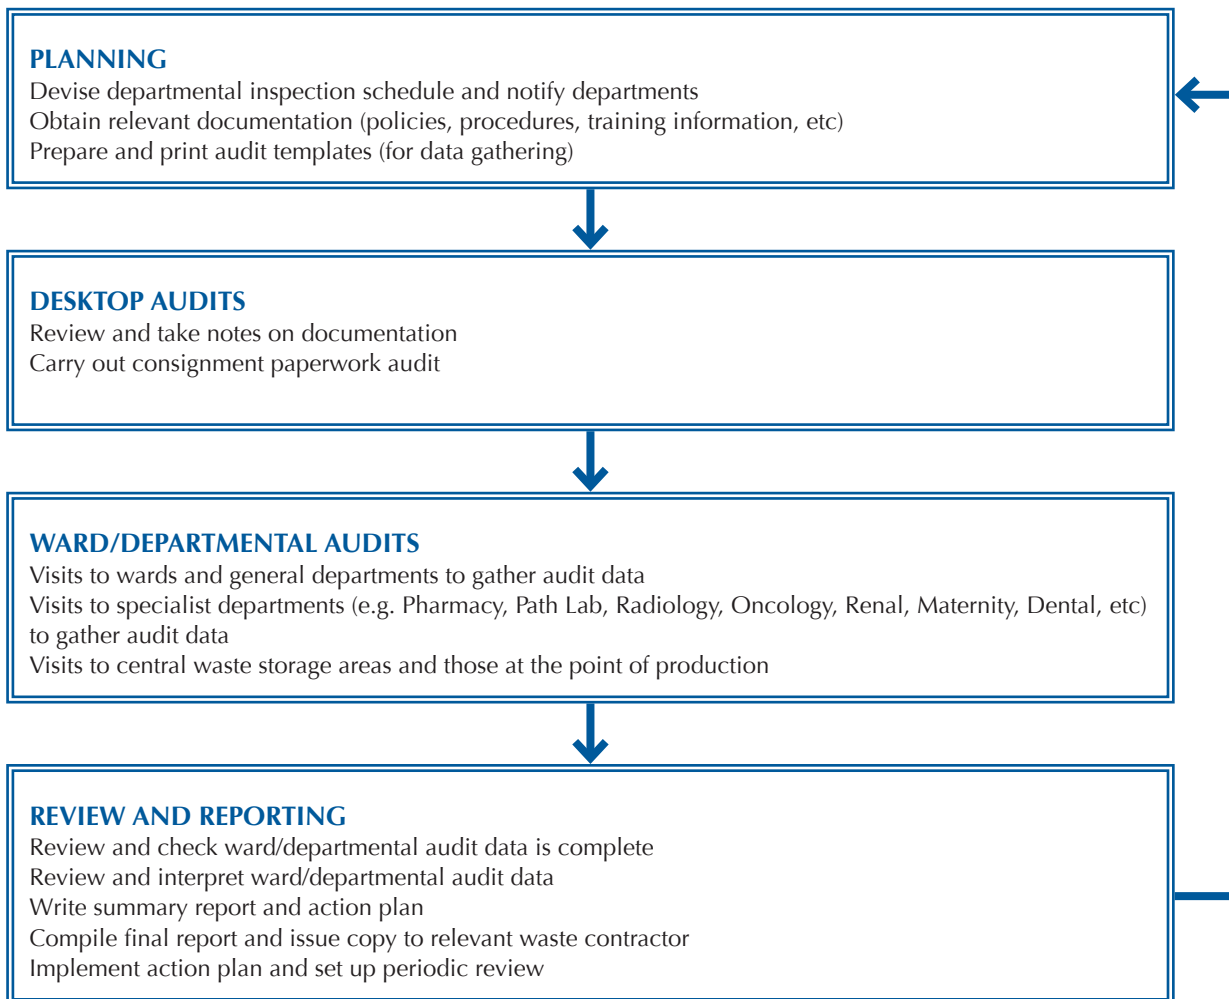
PLANNING
Devise departmental inspection schedule and notify departments
Obtain relevant documentation (policies, procedures, training information, etc)
Prepare and print audit templates (for data gathering)

DESKTOP AUDITS
Review and take notes on documentation
Carry out consignment paperwork audit

WARD/DEPARTMENTAL AUDITS
Visits to wards and general departments to gather audit data
Visits to specialist departments (e.g. Pharmacy, Path Lab, Radiology, Oncology, Renal, Maternity, Dental, etc) to gather audit data
Visits to central waste storage areas and those at the point of production

REVIEW AND REPORTING
Review and check ward/departmental audit data is complete
Review and interpret ward/departmental audit data
Write summary report and action plan
Compile final report and issue copy to relevant waste contractor
Implement action plan and set up periodic review